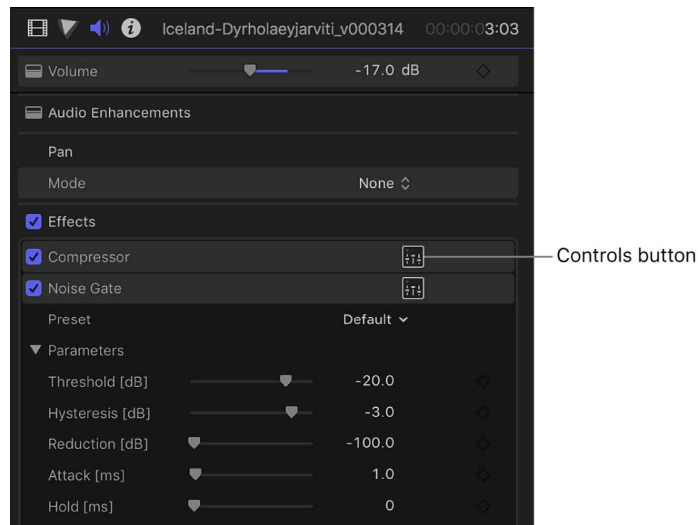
Iceland-Dyrholaeyjarviti_v000314 00:00:03:03

Volume -17.0 dB

Audio Enhancements

Pan

Mode None

Effects

Compressor

Noise Gate

Preset Default

Parameters

Threshold [dB] -20.0

Hysteresis [dB] -3.0

Reduction [dB] -100.0

Attack [ms] 1.0

Hold [ms] 0

Controls button